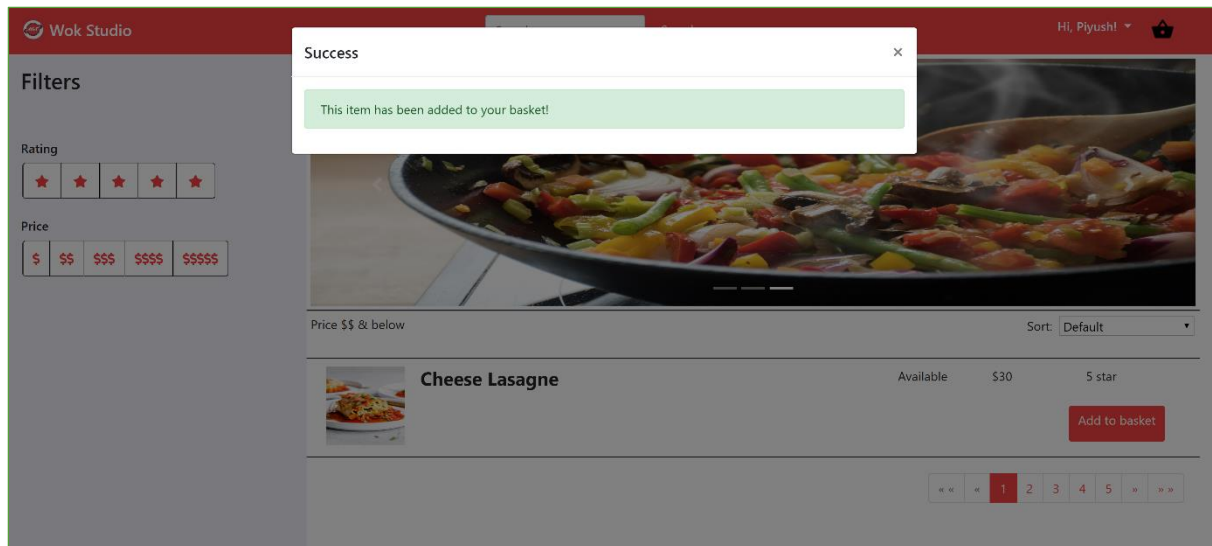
Wok Studio

Hi, Piyush!

Success

×

This item has been added to your basket!

Filters

Rating

★ ★ ★ ★ ★

Price

$ $$ $$$ $$$$ $$$$$

Price $$ & below

Sort: Default

Cheese Lasagne

Available

$30

5 star

Add to basket

« « « 1 2 3 4 5 » » »